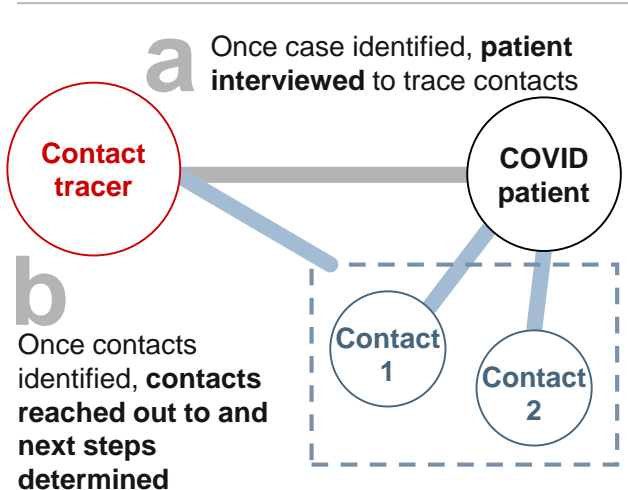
a Once case identified, **patient interviewed** to trace contacts

Contact tracer

COVID patient

b Once contacts identified, **contacts reached out to and next steps determined**

Contact 1

Contact 2